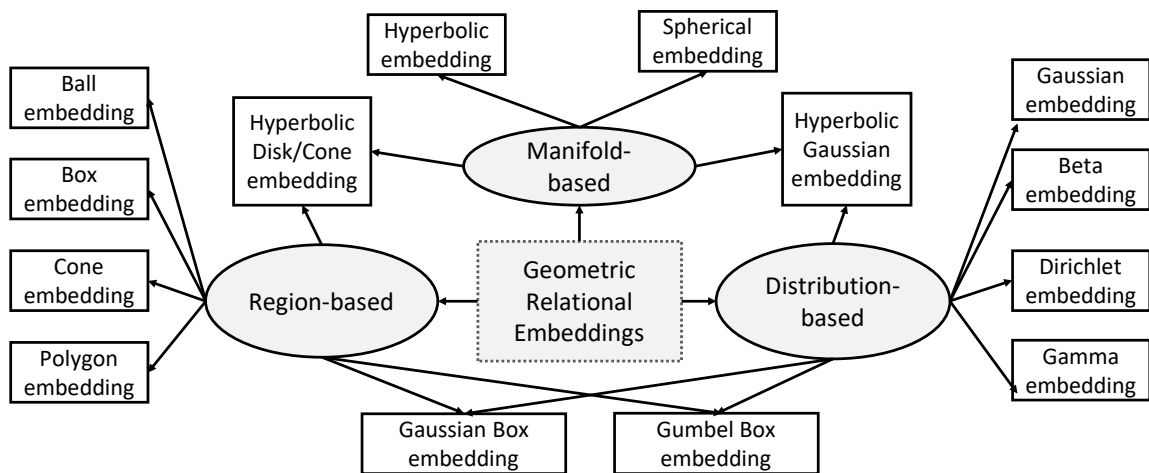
Hyperbolic embedding

Spherical embedding

Ball embedding

Hyperbolic Disk/Cone embedding

Manifold-based

Hyperbolic Gaussian embedding

Gaussian embedding

Box embedding

Beta embedding

Cone embedding

Region-based

Geometric Relational Embeddings

Distribution-based

Dirichlet embedding

Polygon embedding

Gamma embedding

Gaussian Box embedding

Gumbel Box embedding